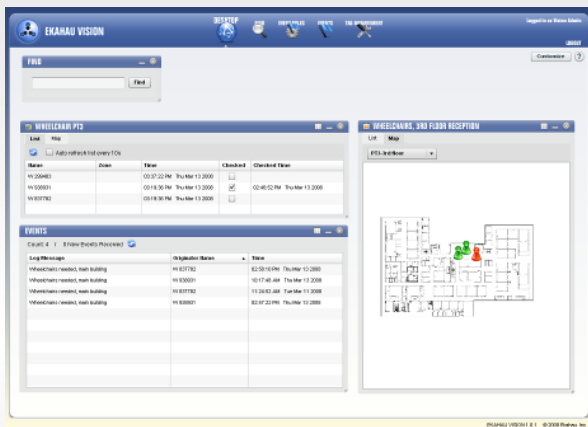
EKAHAU VISION

DESKTOP

Logged in as Vision Admin

LOGOUT

FIND

Find

Customize

WHEELCHAIR PT3

List Map

Auto refresh list every 10s

| Name | Zone | Time | Checked | Checked Time |
|---|---|---|---|---|
| W 209483 | | 03:37:22 PM Thu Mar 13 2008 | | |
| W 930931 | | 03:18:36 PM Thu Mar 13 2008 | ☑ | 02:46:52 PM Thu Mar 13 2008 |
| W 937782 | | 03:18:36 PM Thu Mar 13 2008 | | |

WHEELCHAIRS, 3RD FLOOR RECEPTION

List Map

PT3-3rd floor

EVENTS

Count: 4 / 0 New Events Received

| Log Message | Originator Name | Time |
|---|---|---|
| Wheelchairs needed, main building | W 937782 | 02:50:15 PM Thu Mar 13 2008 |
| Wheelchairs needed, main building | W 930931 | 10:17:48 AM Thu Mar 13 2008 |
| Wheelchairs needed, main building | W 937782 | 11:24:02 AM Tue Mar 11 2008 |
| Wheelchairs needed, main building | W 930931 | 02:47:22 PM Thu Mar 13 2008 |

EKAHAU VISION 1.0.1 © 2008 Ekahau Inc.